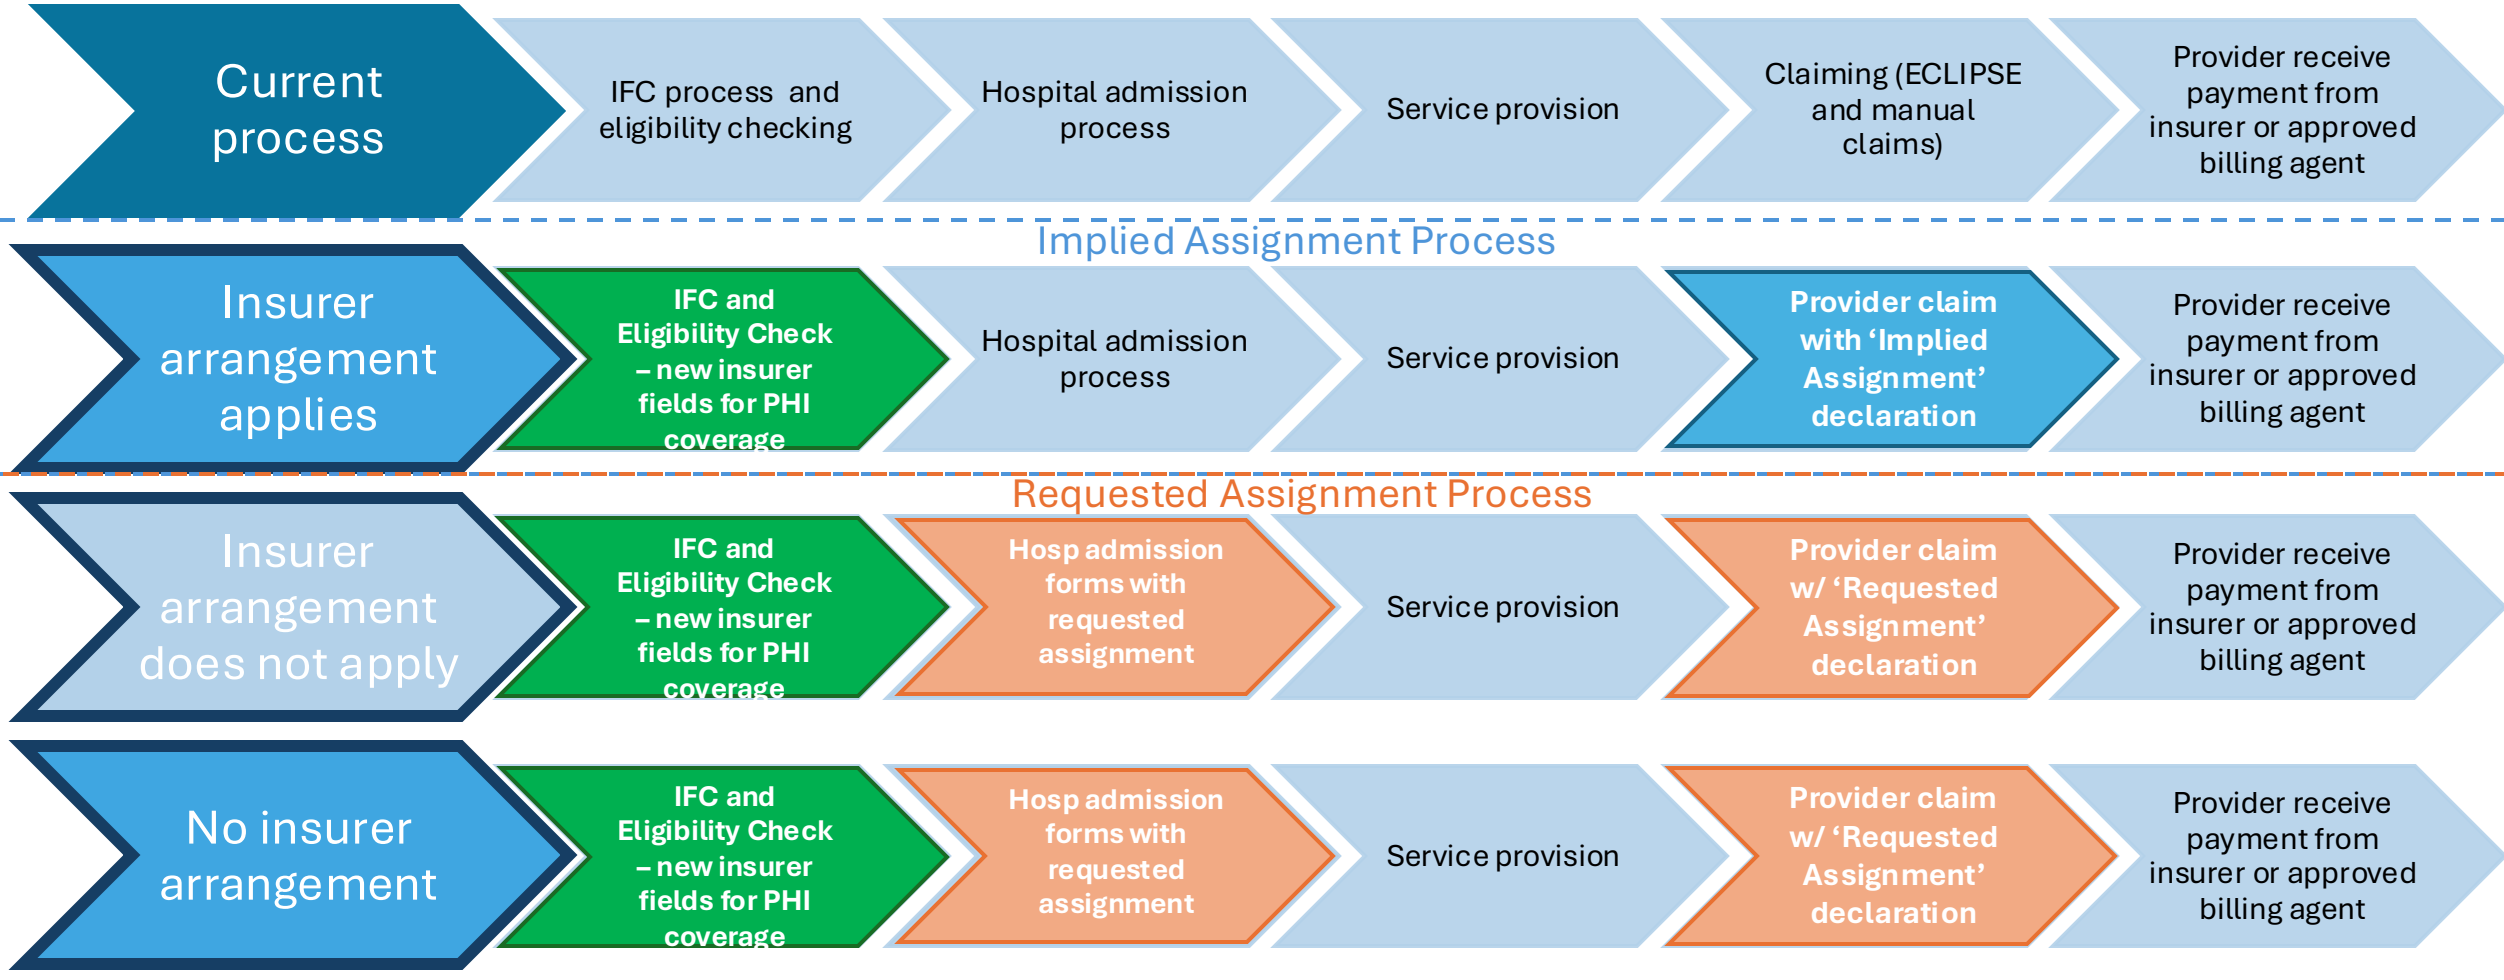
Current process

IFC process and eligibility checking

Hospital admission process

Service provision

Claiming (ECLIPSE and manual claims)

Provider receive payment from insurer or approved billing agent

Implied Assignment Process

Insurer arrangement applies

IFC and Eligibility Check – new insurer fields for PHI coverage

Hospital admission process

Service provision

Provider claim with 'Implied Assignment' declaration

Provider receive payment from insurer or approved billing agent

Requested Assignment Process

Insurer arrangement does not apply

IFC and Eligibility Check – new insurer fields for PHI coverage

Hosp admission forms with requested assignment

Service provision

Provider claim w/ 'Requested Assignment' declaration

Provider receive payment from insurer or approved billing agent

No insurer arrangement

IFC and Eligibility Check – new insurer fields for PHI coverage

Hosp admission forms with requested assignment

Service provision

Provider claim w/ 'Requested Assignment' declaration

Provider receive payment from insurer or approved billing agent